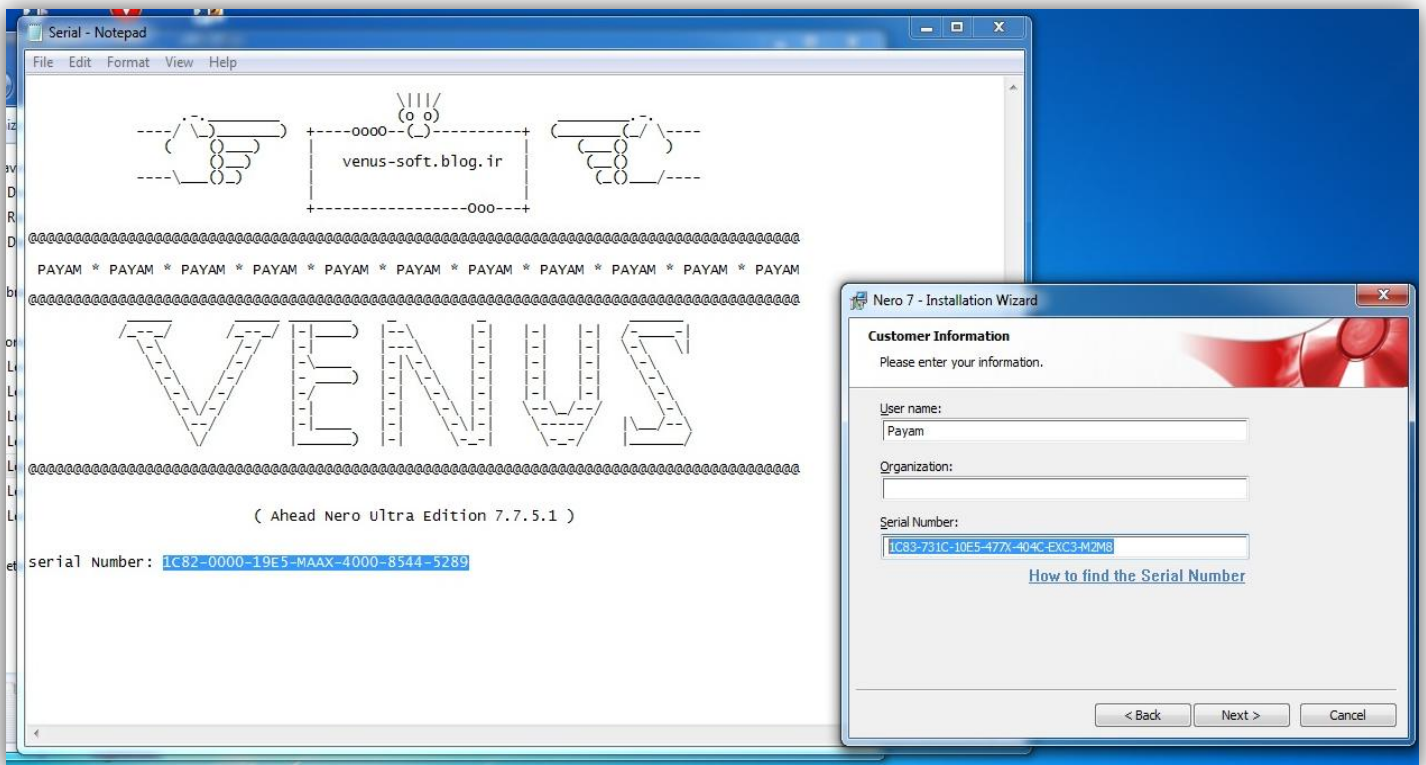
Serial - Notepad

File Edit Format View Help

venus-soft.blog.ir

@@@@@@@@@@@@@@@@@@@@@@@@@@@@@@@@@@@@@@@@@@@@@@@@@@@@@@@@@@@@@@@@@@@@@@@@@@@@@@@@

PAYAM * PAYAM * PAYAM * PAYAM * PAYAM * PAYAM * PAYAM * PAYAM * PAYAM * PAYAM * PAYAM

@@@@@@@@@@@@@@@@@@@@@@@@@@@@@@@@@@@@@@@@@@@@@@@@@@@@@@@@@@@@@@@@@@@@@@@@@@@@@@@@

VENUS

@@@@@@@@@@@@@@@@@@@@@@@@@@@@@@@@@@@@@@@@@@@@@@@@@@@@@@@@@@@@@@@@@@@@@@@@@@@@@@@@

( Ahead Nero Ultra Edition 7.7.5.1 )

serial Number: 1C82-0000-19E5-MAAX-4000-8544-5289

Nero 7 - Installation Wizard

Customer Information

Please enter your information.

User name:

Payam

Organization:

Serial Number:

1C83-731C-10E5-477X-404C-EXC3-M2M8

How to find the Serial Number

< Back

Next >

Cancel